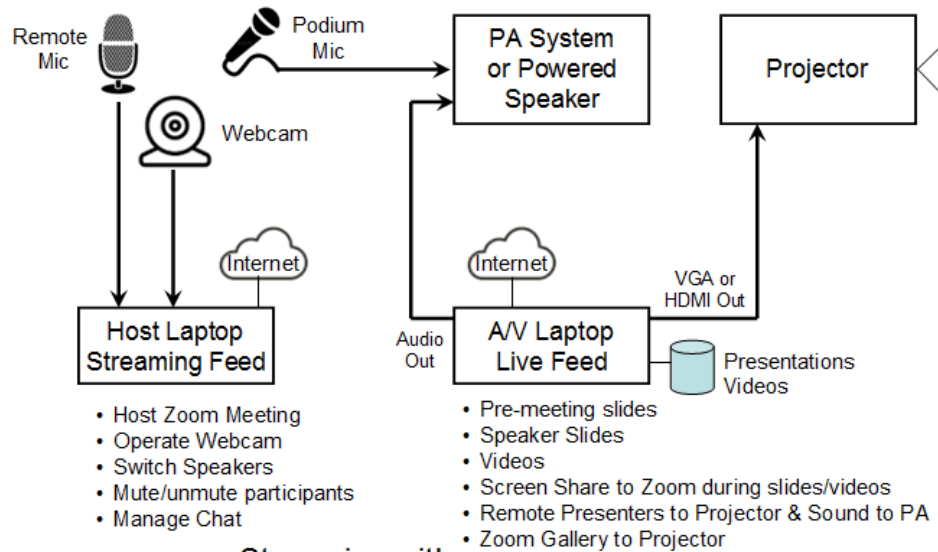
Remote Mic

Podium Mic

PA System or Powered Speaker

Projector

Webcam

Internet

Internet

VGA or HDMI Out

Host Laptop Streaming Feed

Audio Out

A/V Laptop Live Feed

Presentations Videos

• Host Zoom Meeting
• Operate Webcam
• Switch Speakers
• Mute/unmute participants
• Manage Chat

• Pre-meeting slides
• Speaker Slides
• Videos
• Screen Share to Zoom during slides/videos
• Remote Presenters to Projector & Sound to PA
• Zoom Gallery to Projector

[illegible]